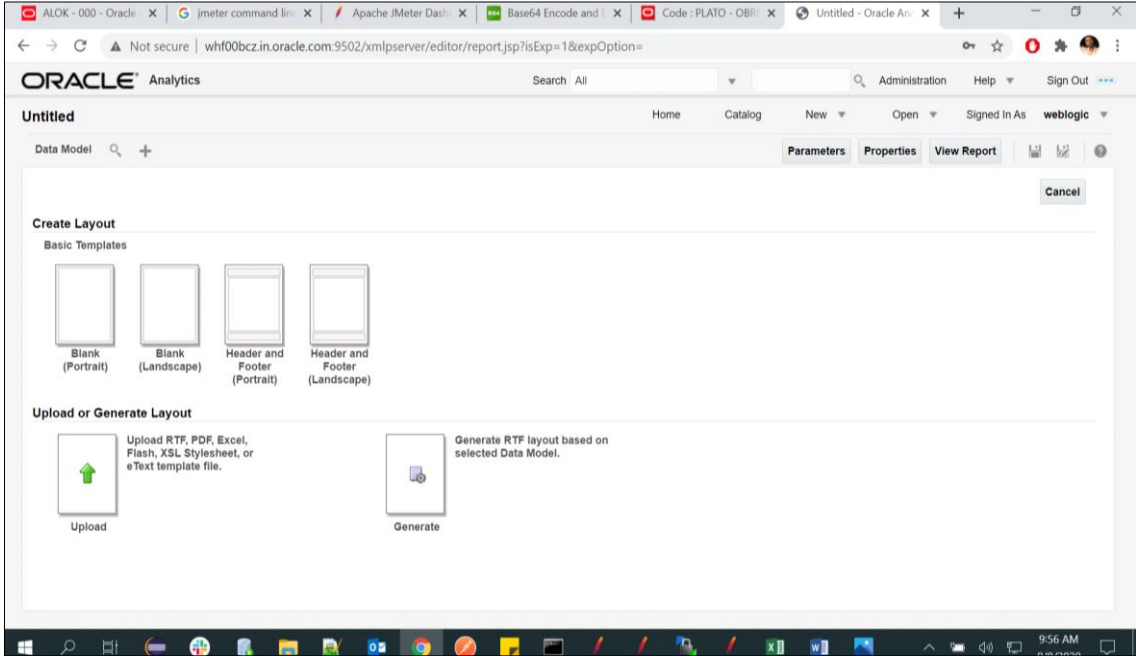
ALOK - 000 - Oracle | jmeter command line | Apache JMeter Dash | Base64 Encode and | Code : PLATO - OBR | Untitled - Oracle An

Not secure | whf00bcz.in.oracle.com:9502/xmlpserver/editor/report.jsp?isExp=1&expOption=

ORACLE Analytics

Search All

Administration Help Sign Out

Untitled

Home Catalog New Open Signed In As weblogic

Data Model

Parameters Properties View Report

Cancel

Create Layout

Basic Templates

Blank (Portrait)

Blank (Landscape)

Header and Footer (Portrait)

Header and Footer (Landscape)

Upload or Generate Layout

Upload RTF, PDF, Excel, Flash, XSL Stylesheet, or eText template file.

Upload

Generate RTF layout based on selected Data Model.

Generate

9:56 AM
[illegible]